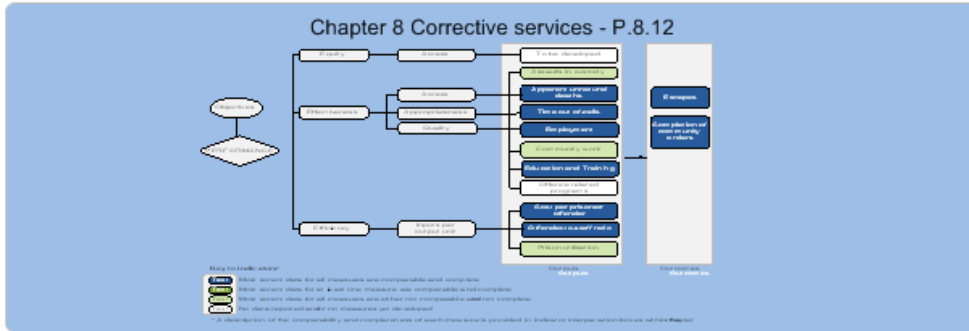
Chapter 8 Corrective services - P.8.12

Objectives

PERFORMANCE

Equity

Access

To be developed

Effectiveness

Assaults in custody

Access

Apparent unnatural deaths

Appropriateness

Time out of cells

Quality

Employment

Community work

Education and Training

Offence related programs

Efficiency

Inputs per output unit

Cost per prisoner/offender

Offender-to-staff ratio

Prison utilisation

Escapes

Completion of community orders

Outputs

Outcomes

Key to indicators

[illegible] Most recent data for all measures are comparable and complete

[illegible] Most recent data for at least one measure are comparable and complete

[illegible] Most recent data for all measures are either not comparable and/or not complete

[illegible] No data reported and/or no measures yet developed

* A description of the comparability and completeness of each measure is provided in indicator interpretation boxes within the chapter